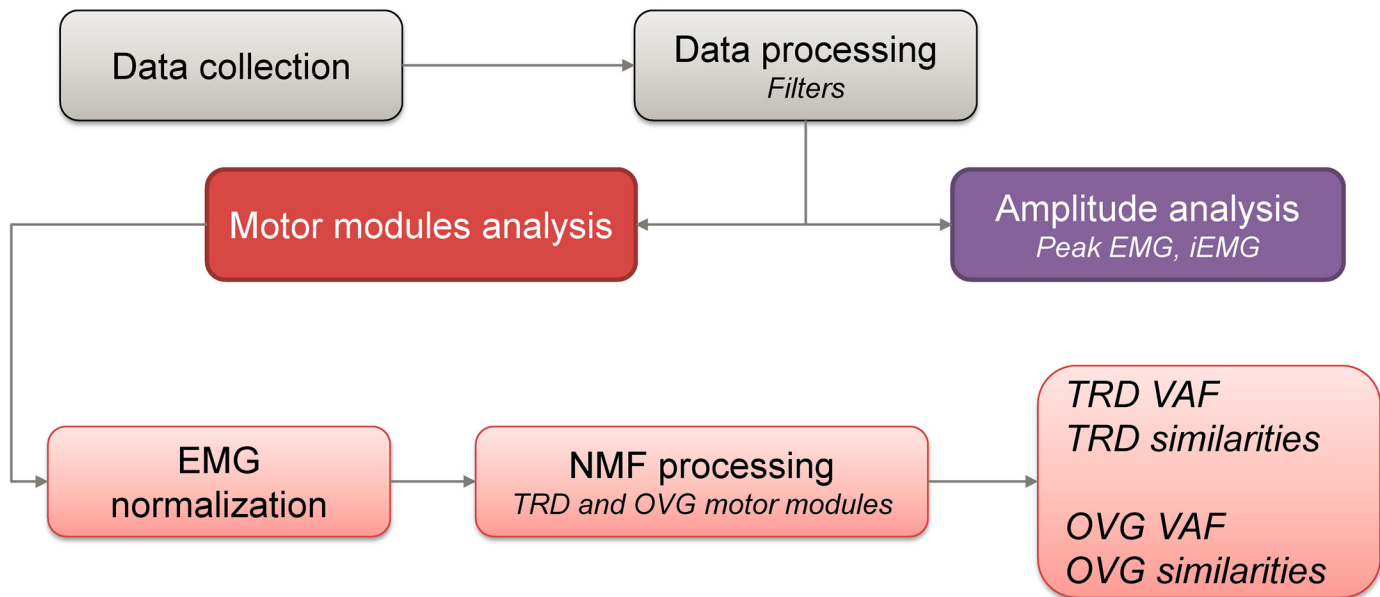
Data collection

Data processing
Filters

Motor modules analysis

Amplitude analysis
Peak EMG, iEMG

EMG normalization

NMF processing
TRD and OVG motor modules

TRD VAF
TRD similarities

OVG VAF
OVG similarities